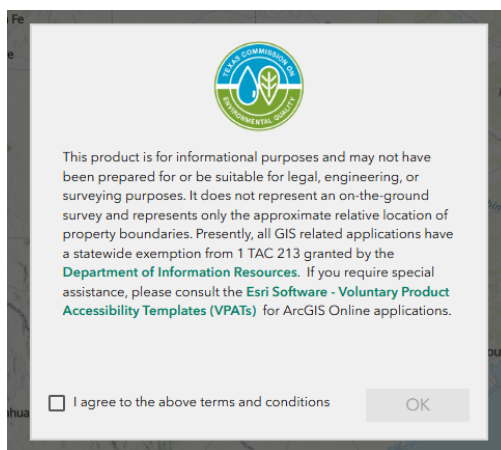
n Fe

TEXAS COMMISSION ON ENVIRONMENTAL QUALITY

This product is for informational purposes and may not have been prepared for or be suitable for legal, engineering, or surveying purposes. It does not represent an on-the-ground survey and represents only the approximate relative location of property boundaries. Presently, all GIS related applications have a statewide exemption from 1 TAC 213 granted by the Department of Information Resources. If you require special assistance, please consult the Esri Software - Voluntary Product Accessibility Templates (VPATs) for ArcGIS Online applications.

I agree to the above terms and conditions

OK

ahua